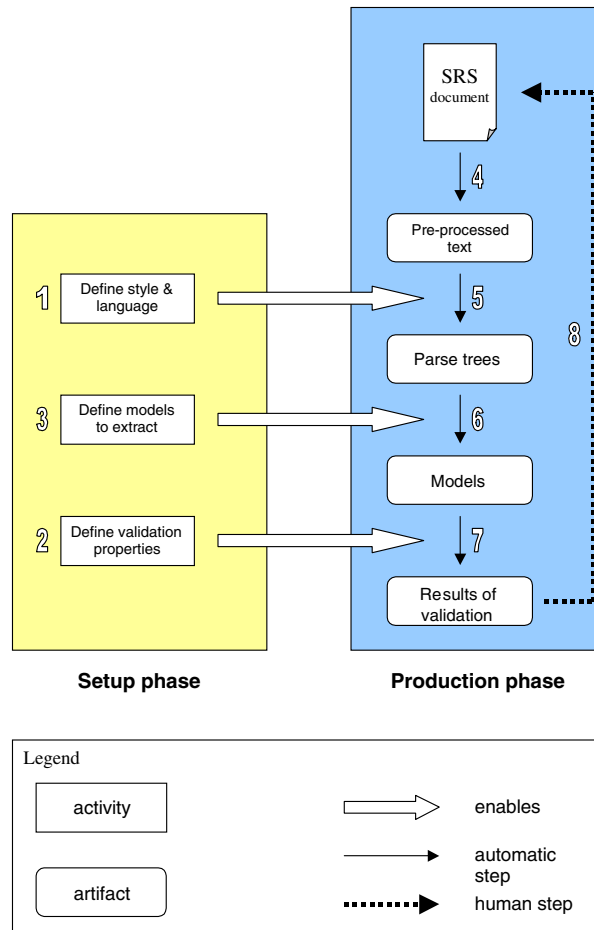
SRS
document

4

Pre-processed text

1 Define style & language

5

Parse trees

8

3 Define models to extract

6

Models

2 Define validation properties

7

Results of validation

Setup phase

Production phase

Legend

activity

enables

automatic step

artifact

human step